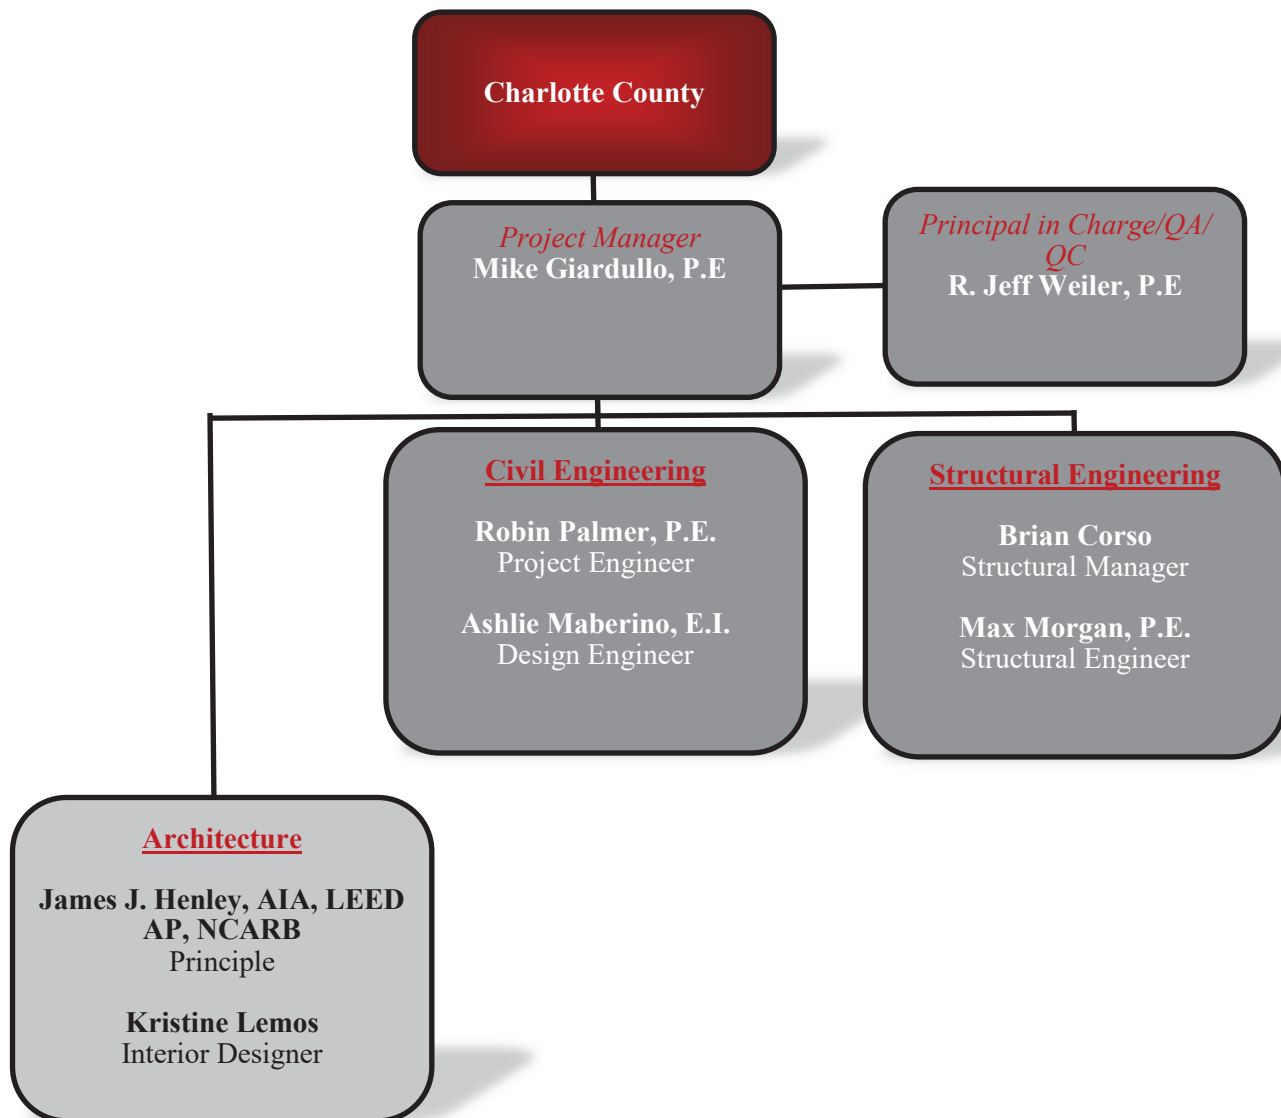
Charlotte County

Project Manager
Mike Giardullo, P.E

Principal in Charge/QA/QC
R. Jeff Weiler, P.E

Civil Engineering

Robin Palmer, P.E.
Project Engineer

Ashlie Maberino, E.I.
Design Engineer

Structural Engineering

Brian Corso
Structural Manager

Max Morgan, P.E.
Structural Engineer

Architecture

James J. Henley, AIA, LEED AP, NCARB
Principle

Kristine Lemos
Interior Designer